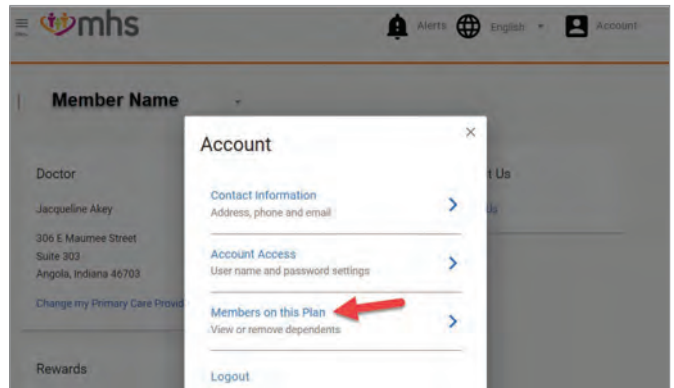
mhs

Alerts English Account

Member Name

Doctor

Jacqueline Akey

306 E Maumee Street
Suite 303
Angola, Indiana 46703

Change my Primary Care Provid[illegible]

Rewards

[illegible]t Us

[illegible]s

Account

×

Contact Information
Address, phone and email

Account Access
User name and password settings

Members on this Plan
View or remove dependents

Logout